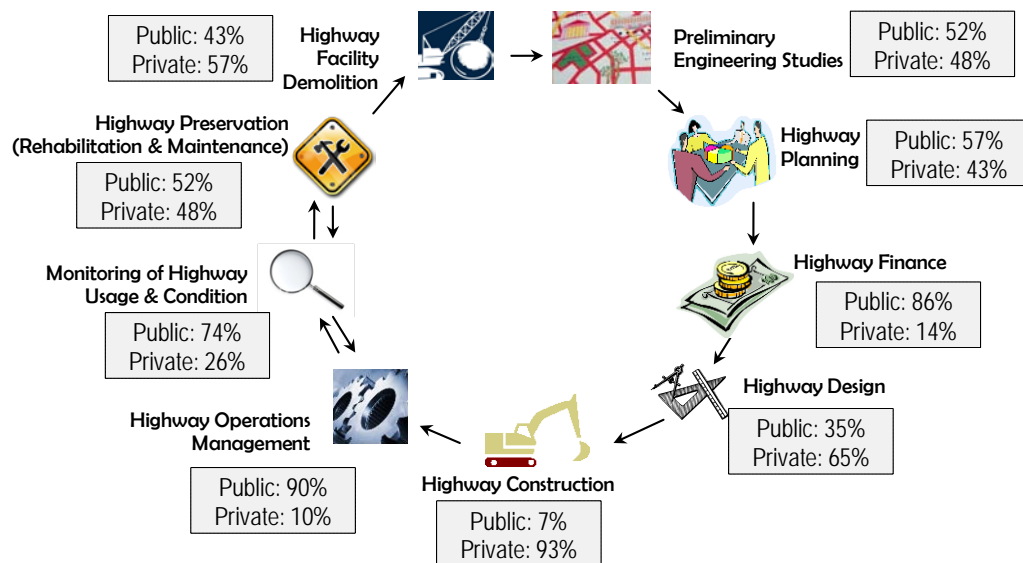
Public: 43%
Private: 57%

Highway Facility Demolition

Preliminary Engineering Studies

Public: 52%
Private: 48%

Highway Preservation (Rehabilitation & Maintenance)

Public: 52%
Private: 48%

Highway Planning

Public: 57%
Private: 43%

Monitoring of Highway Usage & Condition

Public: 74%
Private: 26%

Highway Finance

Public: 86%
Private: 14%

Highway Design

Public: 35%
Private: 65%

Highway Operations Management

Public: 90%
Private: 10%

Highway Construction

Public: 7%
Private: 93%